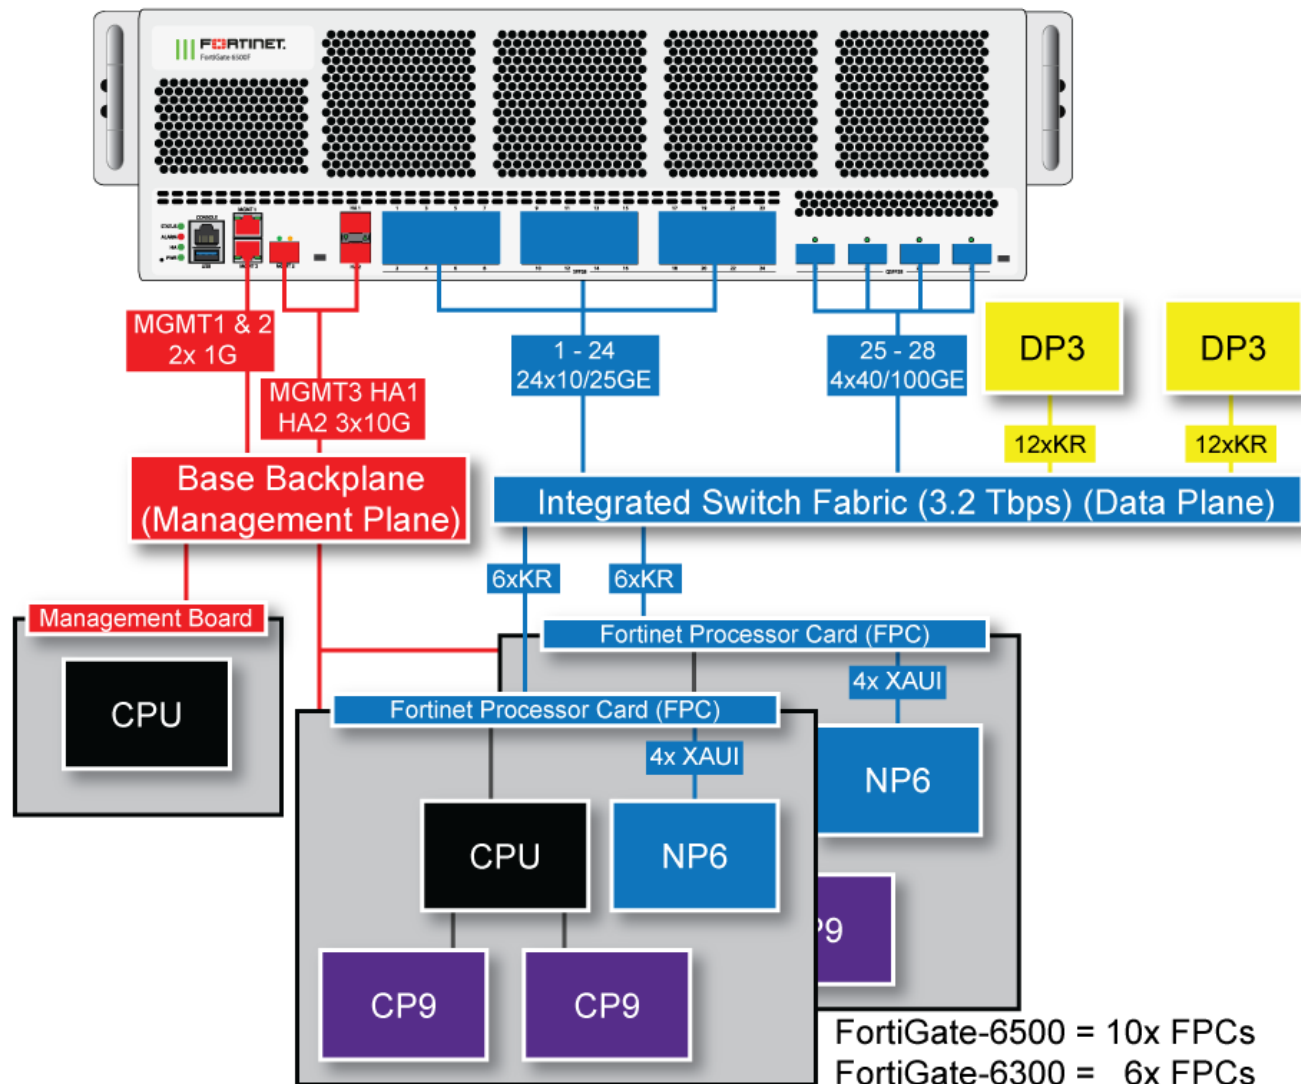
FORTINET
FortiGate 6500F

MGMT1 & 2
2x 1G

MGMT3 HA1
HA2 3x10G

1 - 24
24x10/25GE

25 - 28
4x40/100GE

DP3

DP3

12xKR

12xKR

Base Backplane
(Management Plane)

Integrated Switch Fabric (3.2 Tbps) (Data Plane)

6xKR

6xKR

Management Board

CPU

Fortinet Processor Card (FPC)

4x XAUI

NP6

Fortinet Processor Card (FPC)

4x XAUI

CPU

NP6

'9

CP9

CP9

FortiGate-6500 = 10x FPCs
FortiGate-6300 = 6x FPCs